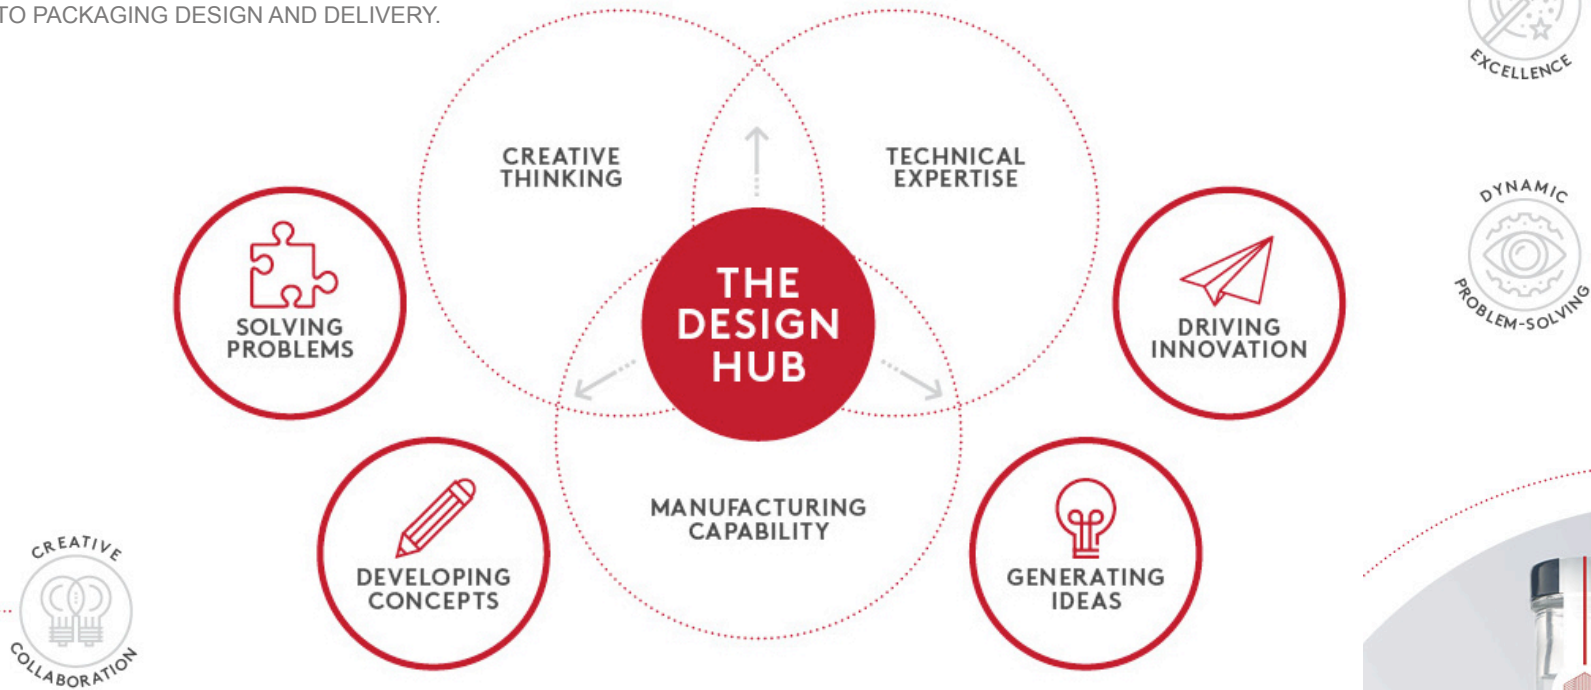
TO PACKAGING DESIGN AND DELIVERY.

EXCELLENCE

CREATIVE THINKING

TECHNICAL EXPERTISE

DYNAMIC PROBLEM-SOLVING

SOLVING PROBLEMS

THE DESIGN HUB

DRIVING INNOVATION

MANUFACTURING CAPABILITY

CREATIVE COLLABORATION

DEVELOPING CONCEPTS

GENERATING IDEAS